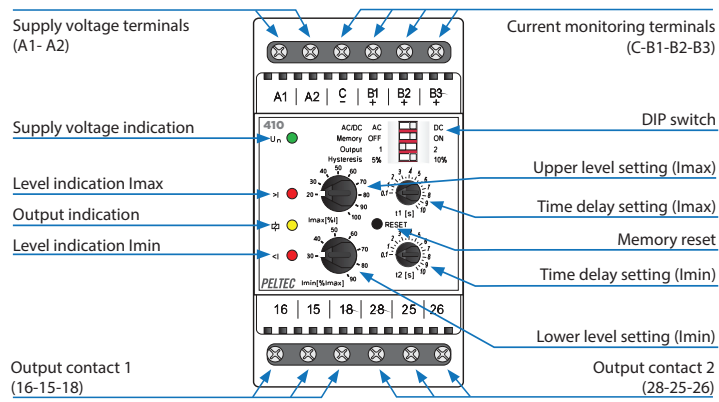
Supply voltage terminals
(A1- A2)

Current monitoring terminals
(C-B1-B2-B3)

A1 | A2 | C – | B1 + | B2 + | B3 +

DIP switch

Supply voltage indication

410
Un

| AC/DC | AC | DC |
|---|---|---|
| Memory | OFF | ON |
| Output | 1 | 2 |
| Hysteresis | 5% | 10% |

Upper level setting (Imax)

Level indication Imax

>I

20 30 40 50 60 70 80 90 100
Imax[%I]

0,1 1 2 3 4 5 6 7 8 9 10
t1 [s]

Time delay setting (Imax)

Output indication

RESET

Memory reset

Level indication Imin

<I

30 40 50 60 70 80 90
Imin[%Imax]

0,1 1 2 3 4 5 6 7 8 9 10
t2 [s]

Time delay setting (Imin)

PELTEC

16 | 15 | 18 | 28 | 25 | 26

Lower level setting (Imin)

Output contact 1
(16-15-18)

Output contact 2
(28-25-26)